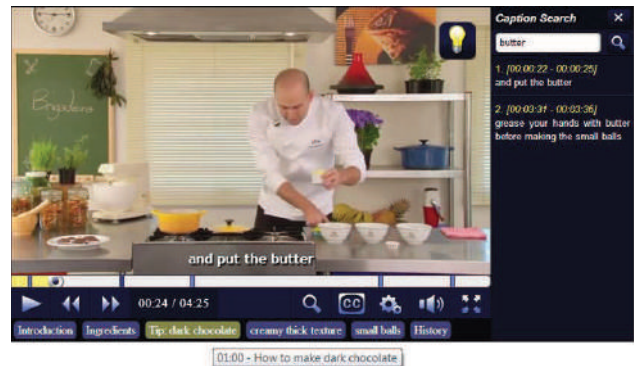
Brigadeiro

and put the butter

00:24 / 04:25

CC

Introduction Ingredients Tip: dark chocolate creamy thick texture small balls History

01:00 - How to make dark chocolate

Caption Search

butter

1. [00:00:22 - 00:00:25] and put the butter

2. [00:03:31 - 00:03:36] grease your hands with butter before making the small balls